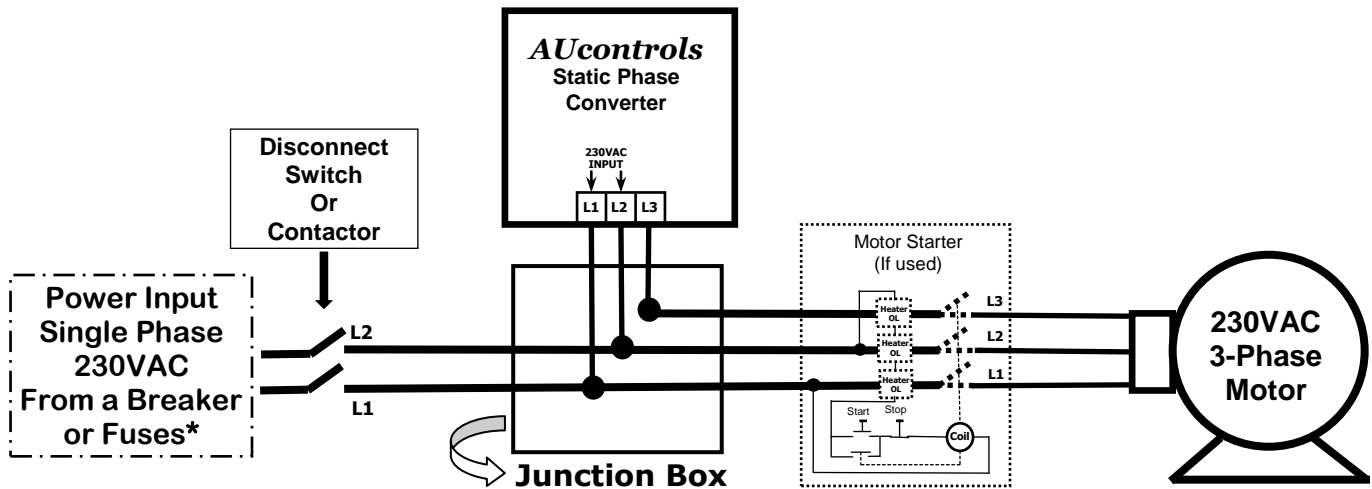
AUcontrols
Static Phase Converter

230VAC INPUT

L1 L2 L3

Disconnect Switch Or Contactor

Power Input Single Phase 230VAC From a Breaker or Fuses*

L2

L1

Junction Box

Motor Starter (If used)

Heater OL

Heater OL

Heater OL

Start Stop

Coil

L3

L2

L1

230VAC 3-Phase Motor